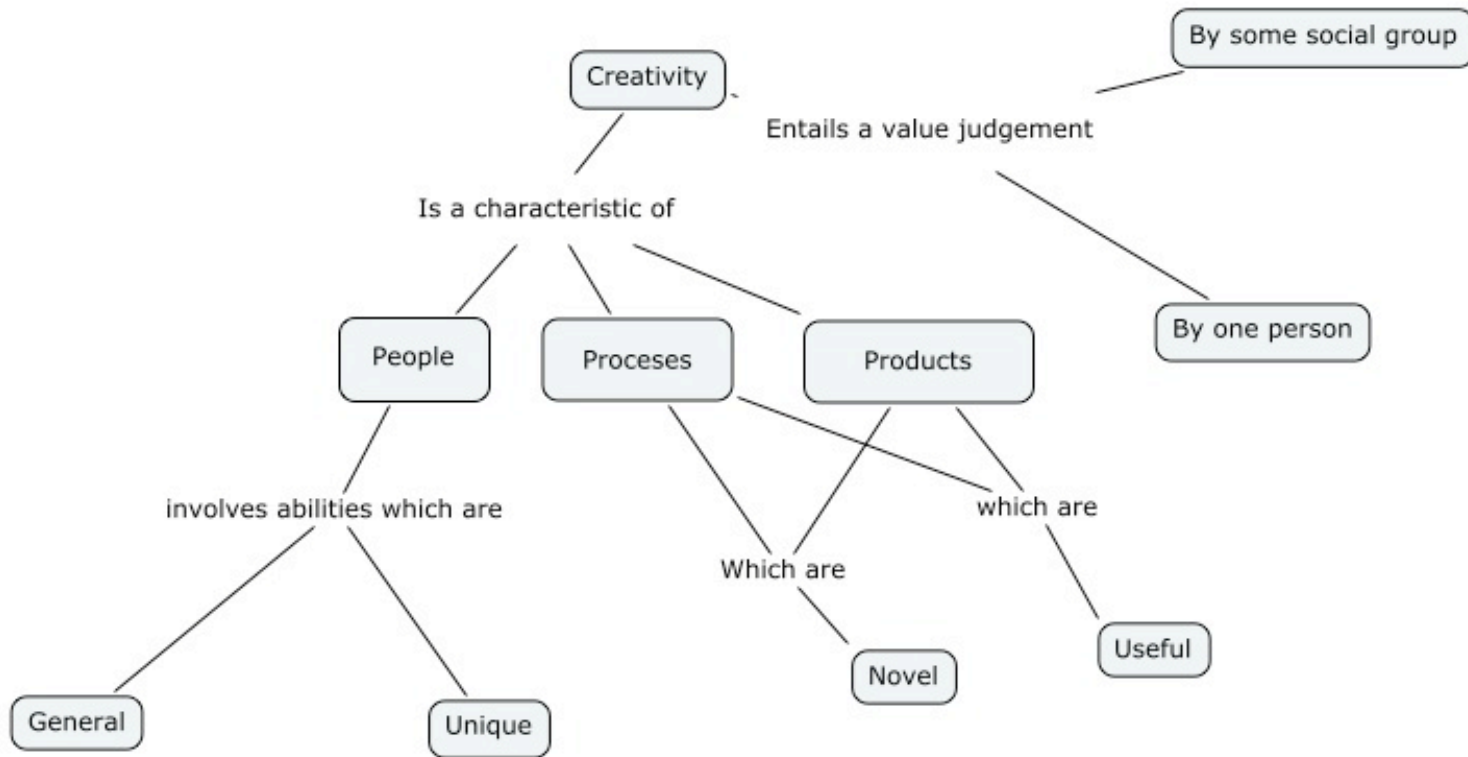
Creativity

Entails a value judgement

By some social group

By one person

Is a characteristic of

People

Proceses

Products

involves abilities which are

General

Unique

Which are

Novel

which are

Useful